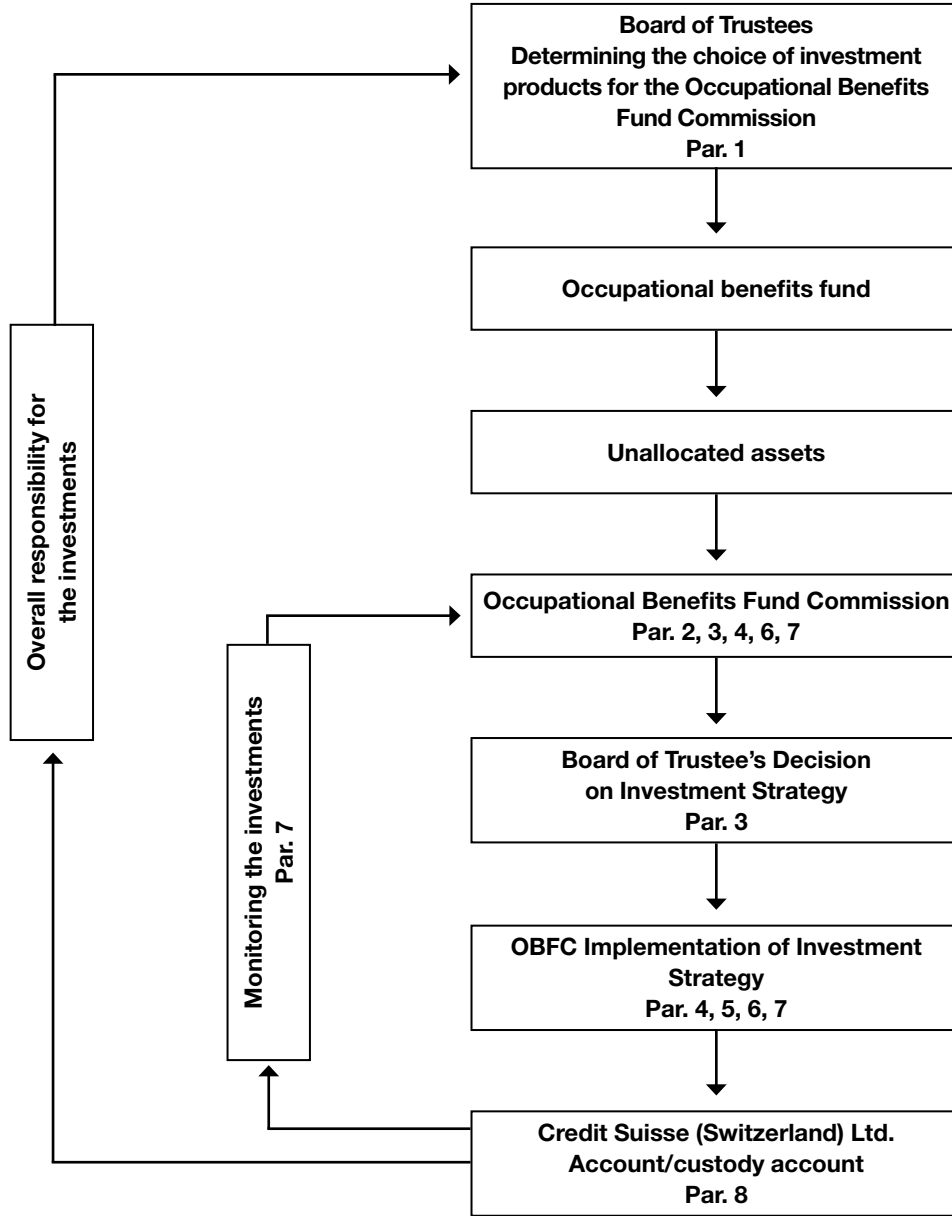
Board of Trustees
Determining the choice of investment products for the Occupational Benefits Fund Commission
Par. 1

Occupational benefits fund

Unallocated assets

Occupational Benefits Fund Commission
Par. 2, 3, 4, 6, 7

Board of Trustee's Decision on Investment Strategy
Par. 3

OBFC Implementation of Investment Strategy
Par. 4, 5, 6, 7

Credit Suisse (Switzerland) Ltd.
Account/custody account
Par. 8

Overall responsibility for the investments

Monitoring the investments
Par. 7